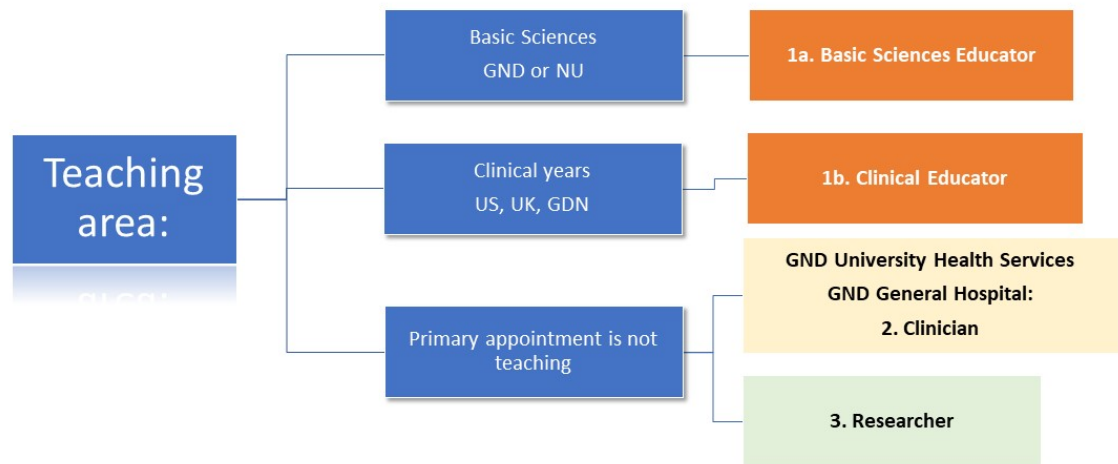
Teaching area:

Basic Sciences
GND or NU

1a. Basic Sciences Educator

Clinical years
US, UK, GDN

1b. Clinical Educator

Primary appointment is not teaching

GND University Health Services
GND General Hospital:
2. Clinician

3. Researcher